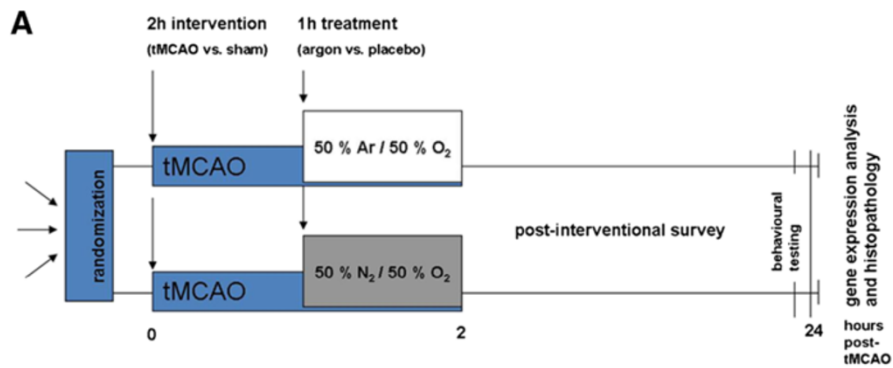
A

2h intervention
(tMCAO vs. sham)

1h treatment
(argon vs. placebo)

randomization

tMCAO

50 % Ar / 50 % $O_2$

tMCAO

50 % $N_2$ / 50 % $O_2$

post-interventional survey

behavioural testing

gene expression analysis and histopathology

0

2

24

hours post-tMCAO